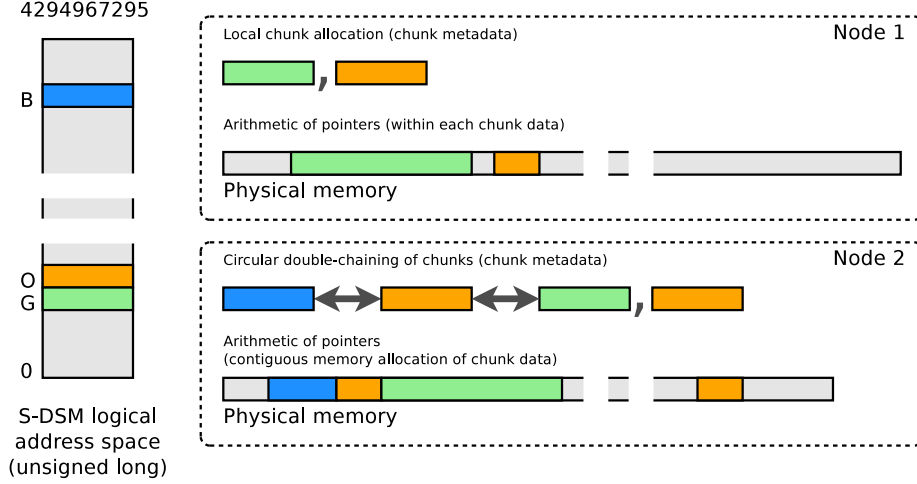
4294967295

B

O
G

0

S-DSM logical address space (unsigned long)

Local chunk allocation (chunk metadata)

Node 1

,

Arithmetic of pointers (within each chunk data)

Physical memory

Circular double-chaining of chunks (chunk metadata)

Node 2

,

Arithmetic of pointers
(contiguous memory allocation of chunk data)

Physical memory